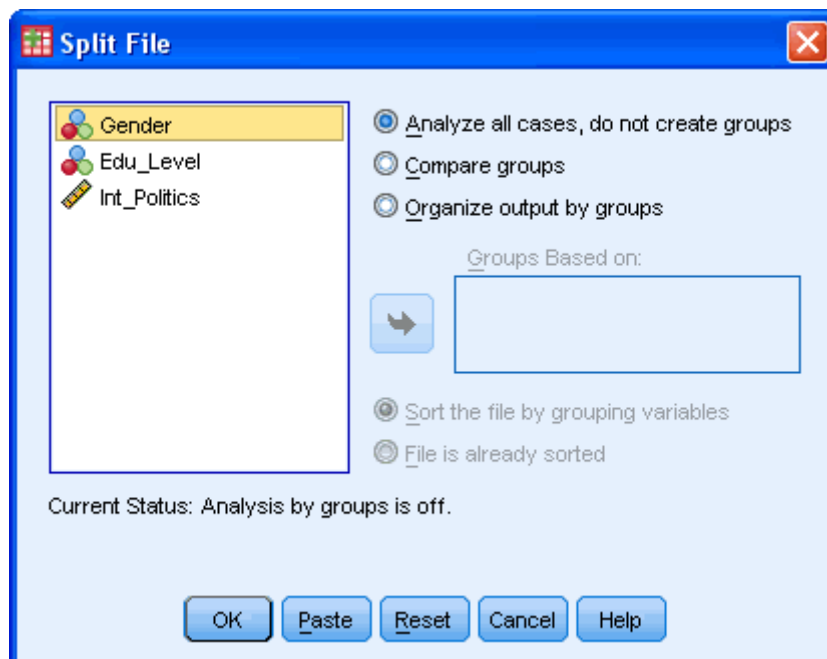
Split File

Gender
Edu_Level
Int_Politics

Analyze all cases, do not create groups
Compare groups
Organize output by groups

Groups Based on:

Sort the file by grouping variables
File is already sorted

Current Status: Analysis by groups is off.

OK
Paste
Reset
Cancel
Help